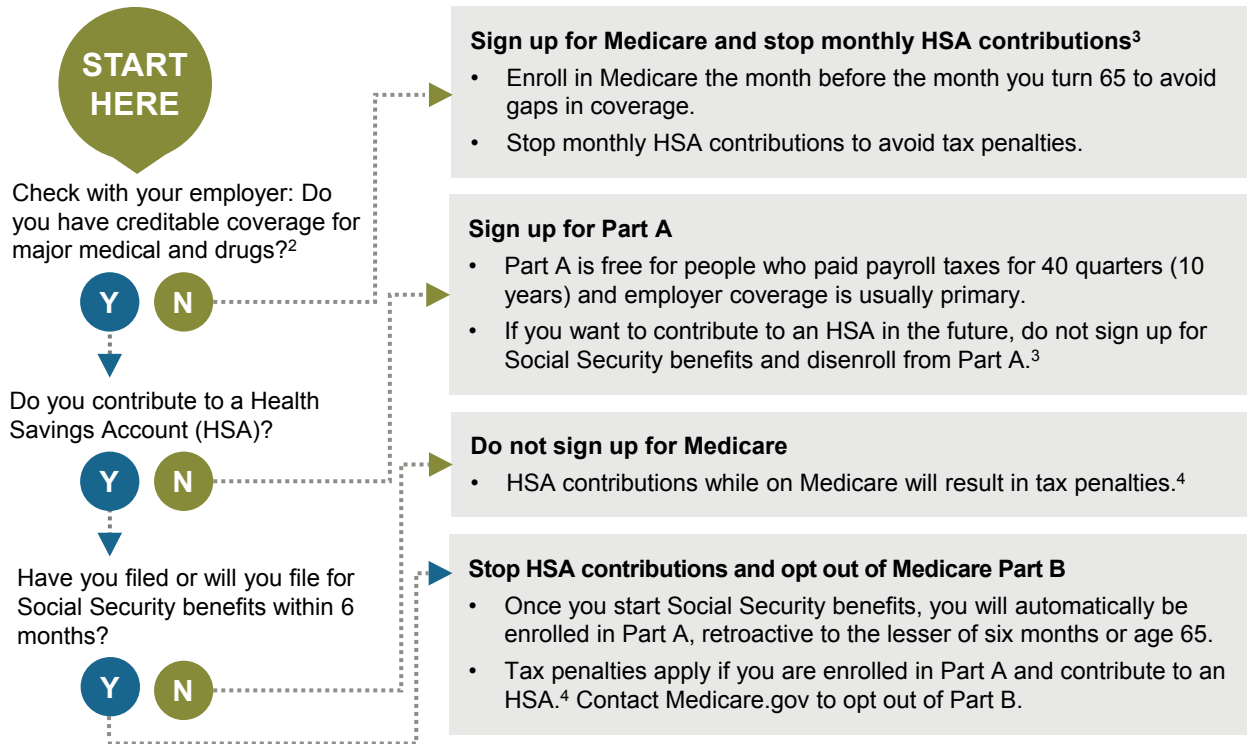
START HERE

Check with your employer: Do you have creditable coverage for major medical and drugs?$^2$

Y N

Do you contribute to a Health Savings Account (HSA)?

Y N

Have you filed or will you file for Social Security benefits within 6 months?

Y N

**Sign up for Medicare and stop monthly HSA contributions$^3$**
• Enroll in Medicare the month before the month you turn 65 to avoid gaps in coverage.
• Stop monthly HSA contributions to avoid tax penalties.

**Sign up for Part A**
• Part A is free for people who paid payroll taxes for 40 quarters (10 years) and employer coverage is usually primary.
• If you want to contribute to an HSA in the future, do not sign up for Social Security benefits and disenroll from Part A.$^3$

**Do not sign up for Medicare**
• HSA contributions while on Medicare will result in tax penalties.$^4$

**Stop HSA contributions and opt out of Medicare Part B**
• Once you start Social Security benefits, you will automatically be enrolled in Part A, retroactive to the lesser of six months or age 65.
• Tax penalties apply if you are enrolled in Part A and contribute to an HSA.$^4$ Contact Medicare.gov to opt out of Part B.